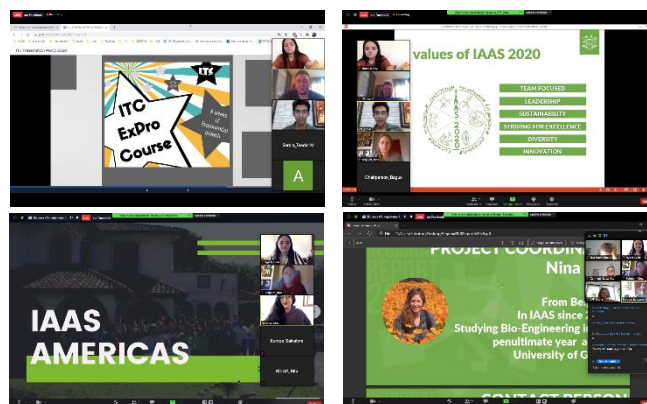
ITC ExPro Course

A week of Professional growth

values of IAAS 2020

TEAM FOCUSED

LEADERSHIP

SUSTAINABILITY

STRIVING FOR EXCELLENCE

DIVERSITY

INNOVATION

Chairperson_Bogus

IAAS AMERICAS

Europe_Salvador

PROJECT COORDIN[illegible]

Nina

From Be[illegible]

In IAAS since 2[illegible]

Studying Bio-Engineering i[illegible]

penultimate year a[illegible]

University of G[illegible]

CONTACT PERSON